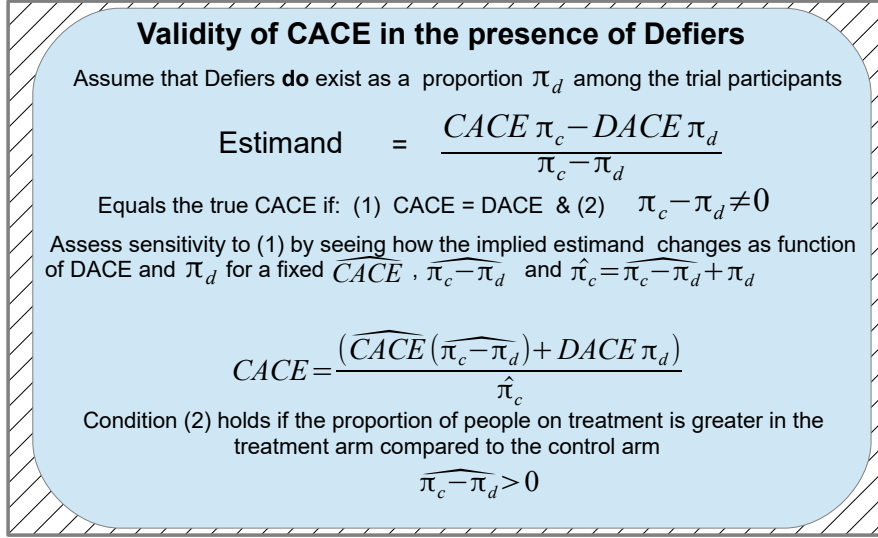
**Validity of CACE in the presence of Defiers**

Assume that Defiers **do** exist as a proportion $\pi_d$ among the trial participants

Estimand = $\frac{CACE\,\pi_c - DACE\,\pi_d}{\pi_c - \pi_d}$

Equals the true CACE if: (1) CACE = DACE & (2) $\pi_c - \pi_d \neq 0$

Assess sensitivity to (1) by seeing how the implied estimand changes as function of DACE and $\pi_d$ for a fixed $\widehat{CACE}$ , $\widehat{\pi_c - \pi_d}$ and $\hat{\pi}_c = \widehat{\pi_c - \pi_d} + \pi_d$

$CACE = \frac{(\widehat{CACE}(\widehat{\pi_c - \pi_d}) + DACE\,\pi_d)}{\hat{\pi}_c}$

Condition (2) holds if the proportion of people on treatment is greater in the treatment arm compared to the control arm

$\widehat{\pi_c - \pi_d} > 0$